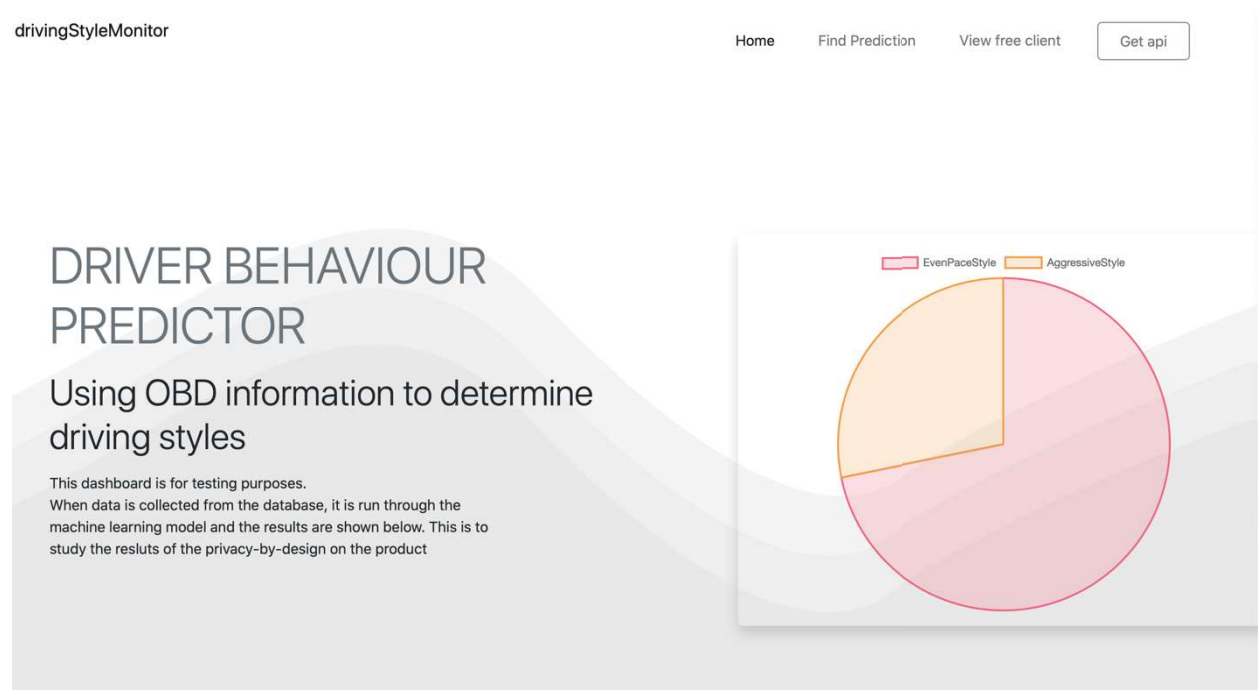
drivingStyleMonitor

Home Find Prediction View free client Get api

DRIVER BEHAVIOUR PREDICTOR

Using OBD information to determine driving styles

This dashboard is for testing purposes.
When data is collected from the database, it is run through the machine learning model and the results are shown below. This is to study the resluts of the privacy-by-design on the product

EvenPaceStyle AggressiveStyle